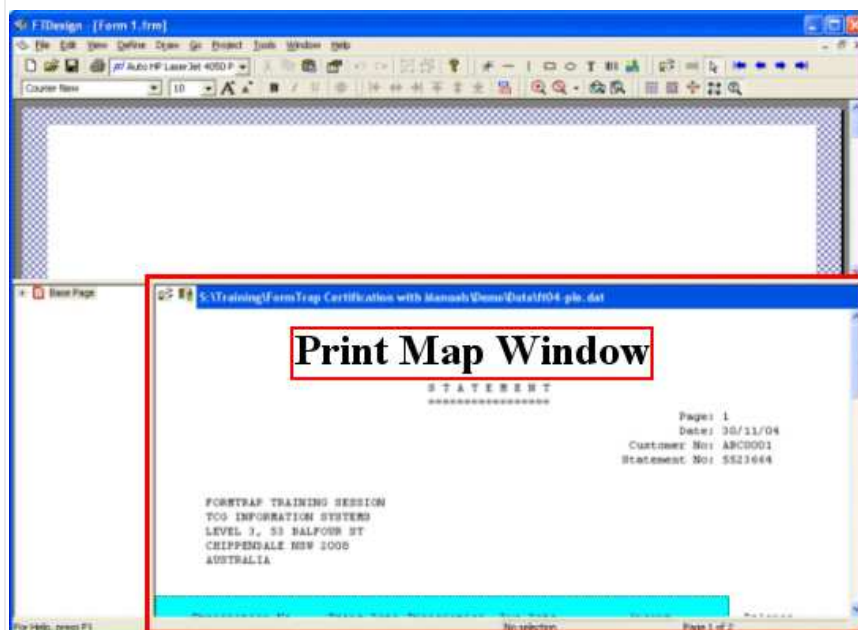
FTDesign - [Form 1.frm]

File Edit View Define Draw Go Project Tools Window Help

Auto HP LaserJet 4050 P

Courier New 10

Base Page

S:\Training\FormTrap Certification with Manuals\Demo\Data\ft04-ple.dat

Print Map Window

S T A T E M E N T
=================

Page: 1
Date: 30/11/04
Customer No: ABC0001
Statement No: 5523664

FORMTRAP TRAINING SESSION
TCG INFORMATION SYSTEMS
LEVEL 3, 53 BALFOUR ST
CHIPPENDALE NSW 2008
AUSTRALIA

For Help, press F1

No selection

Page 1 of 2